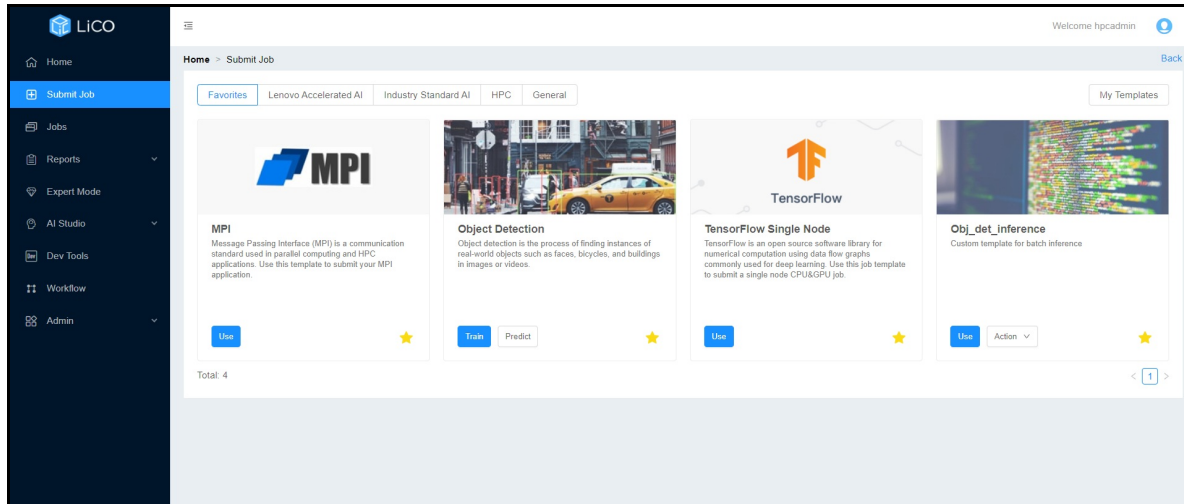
LiCO

Home
Submit Job
Jobs
Reports
Expert Mode
AI Studio
Dev Tools
Workflow
Admin

Welcome hpcadmin

Home > Submit Job

Back

Favorites | Lenovo Accelerated AI | Industry Standard AI | HPC | General

My Templates

MPI

MPI
Message Passing Interface (MPI) is a communication standard used in parallel computing and HPC applications. Use this template to submit your MPI application.

Use

Object Detection
Object detection is the process of finding instances of real-world objects such as faces, bicycles, and buildings in images or videos.

Train Predict

TensorFlow

TensorFlow Single Node
TensorFlow is an open source software library for numerical computation using data flow graphs commonly used for deep learning. Use this job template to submit a single node CPU&GPU job.

Use

Obj_det_inference
Custom template for batch inference

Use Action

Total: 4

1